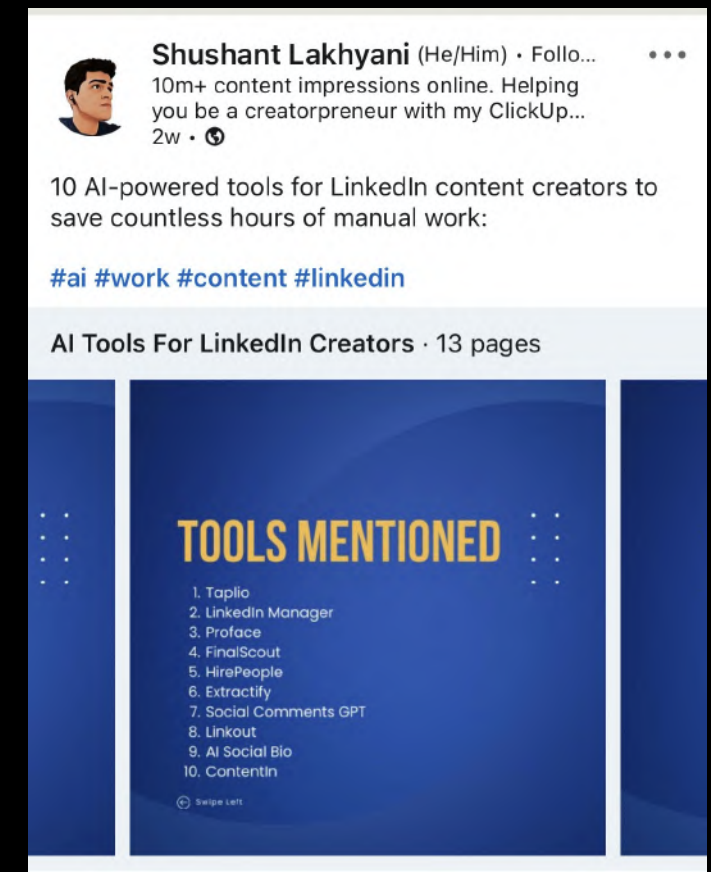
Shushant Lakhyani (He/Him) • Follo...
10m+ content impressions online. Helping you be a creatorpreneur with my ClickUp...
2w •

10 AI-powered tools for LinkedIn content creators to save countless hours of manual work:

#ai #work #content #linkedin

AI Tools For LinkedIn Creators · 13 pages

TOOLS MENTIONED

1. Taplio
2. LinkedIn Manager
3. Proface
4. FinalScout
5. HirePeople
6. Extractify
7. Social Comments GPT
8. Linkout
9. AI Social Bio
10. ContentIn

Swipe Left